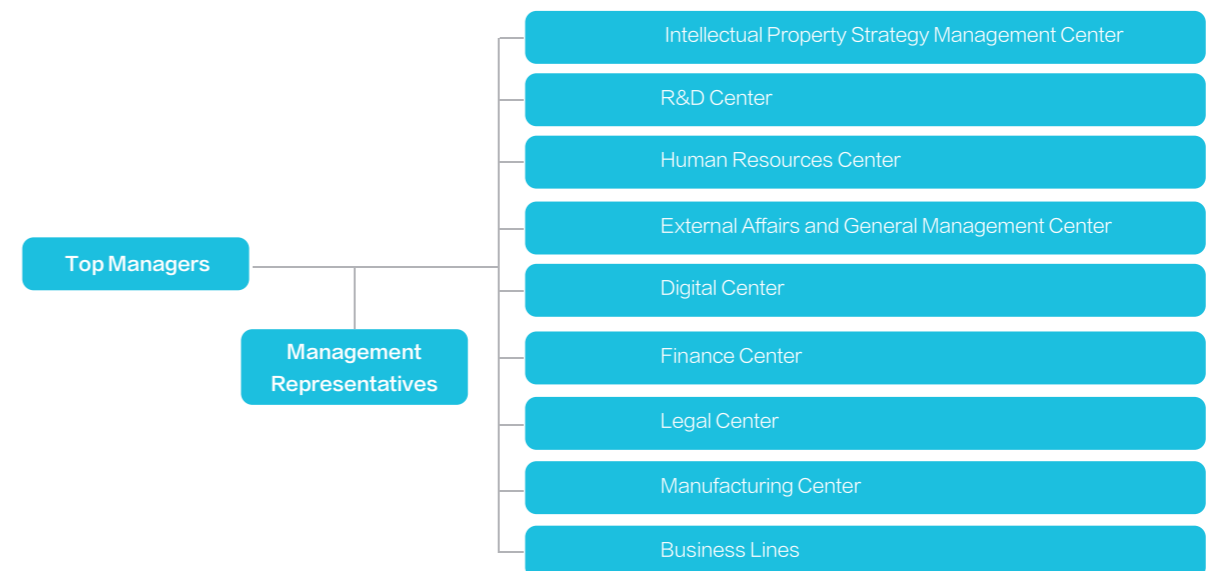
Top Managers

Management Representatives

Intellectual Property Strategy Management Center

R&D Center

Human Resources Center

External Affairs and General Management Center

Digital Center

Finance Center

Legal Center

Manufacturing Center

Business Lines